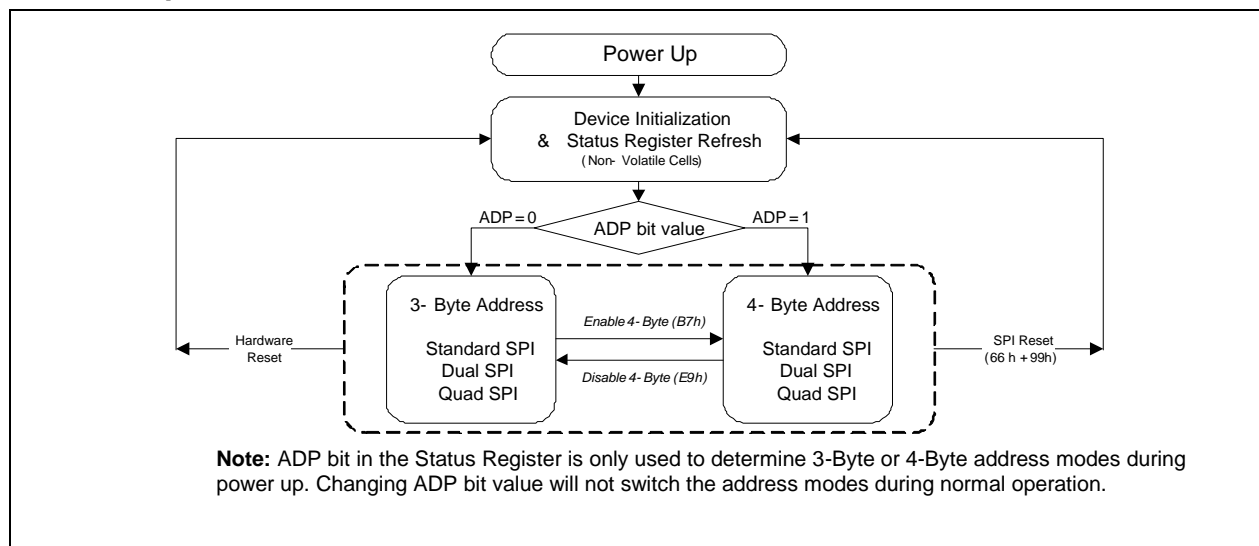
Power Up

Device Initialization
& Status Register Refresh
( Non- Volatile Cells)

ADP = 0

ADP bit value

ADP = 1

Hardware Reset

3- Byte Address

Standard SPI
Dual SPI
Quad SPI

Enable 4- Byte (B7h)

Disable 4- Byte (E9h)

4- Byte Address

Standard SPI
Dual SPI
Quad SPI

SPI Reset
(66 h + 99h)

**Note:** ADP bit in the Status Register is only used to determine 3-Byte or 4-Byte address modes during power up. Changing ADP bit value will not switch the address modes during normal operation.